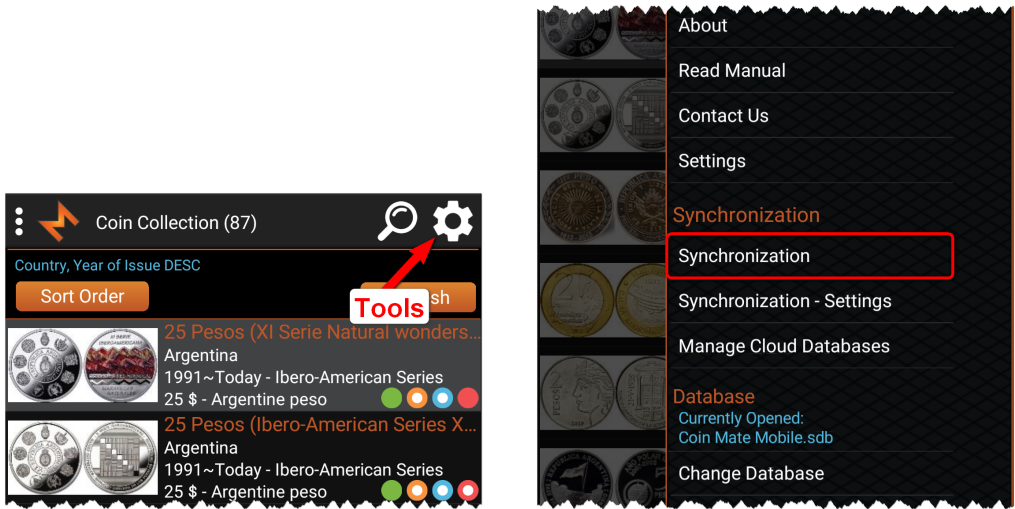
Coin Collection (87)

Country, Year of Issue DESC

Sort Order

Tools

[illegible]sh

25 Pesos (XI Serie Natural wonders...

Argentina

1991~Today - Ibero-American Series

25 $ - Argentine peso

25 Pesos (Ibero-American Series X...

Argentina

1991~Today - Ibero-American Series

25 $ - Argentine peso

About

Read Manual

Contact Us

Settings

Synchronization

Synchronization

Synchronization - Settings

Manage Cloud Databases

Database

Currently Opened:
Coin Mate Mobile.sdb

Change Database